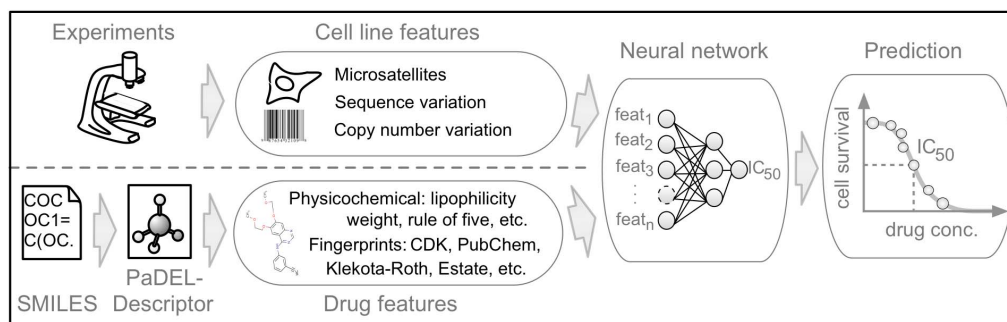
Experiments

Cell line features

Microsatellites
Sequence variation
Copy number variation

Neural network

$feat_1$
$feat_2$
$feat_3$
⋮
$feat_n$

$IC_{50}$

Prediction

cell survival

$IC_{50}$

drug conc.

COC
OC1=
C(OC.

PaDEL-
Descriptor

Physicochemical: lipophilicity
weight, rule of five, etc.
Fingerprints: CDK, PubChem,
Klekota-Roth, Estate, etc.

SMILES

Drug features